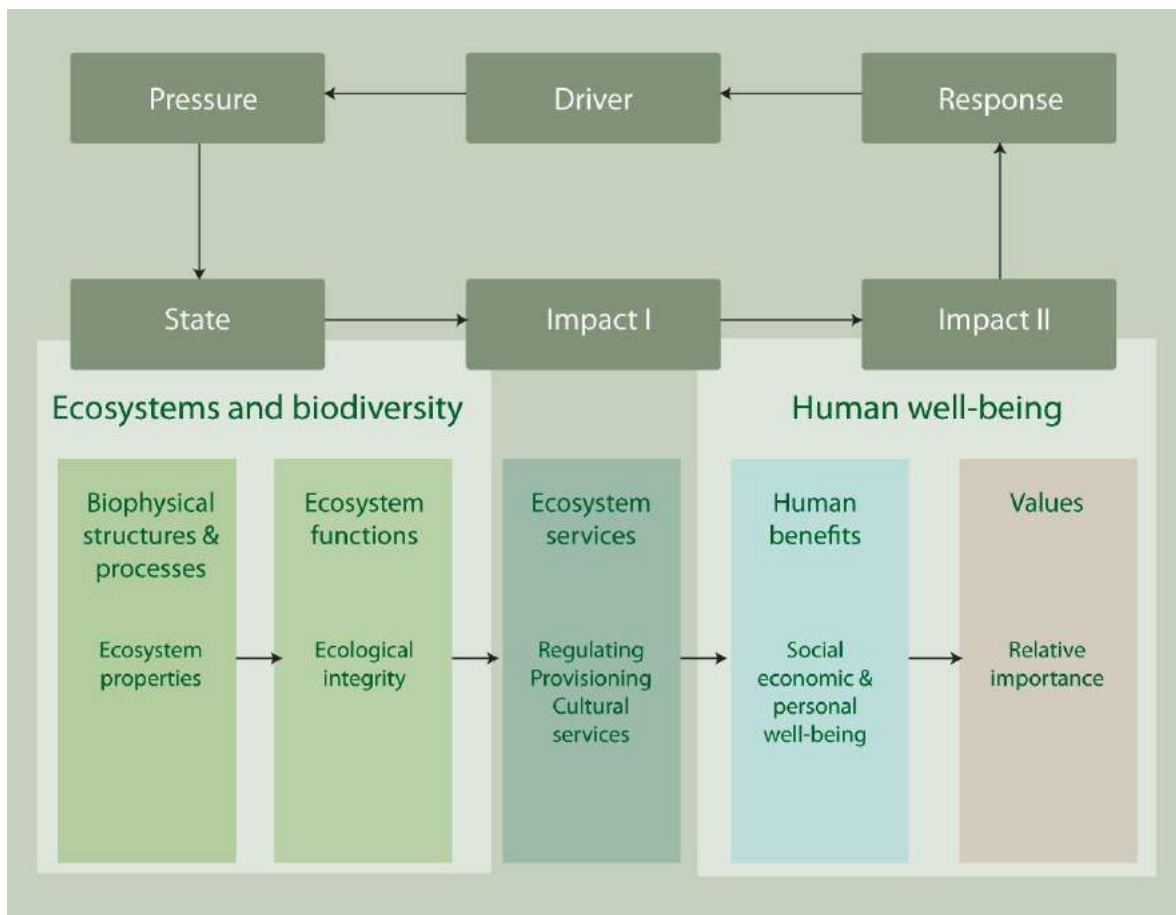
Pressure

Driver

Response

State

Impact I

Impact II

Ecosystems and biodiversity

Human well-being

Biophysical structures & processes

Ecosystem properties

Ecosystem functions

Ecological integrity

Ecosystem services

Regulating Provisioning Cultural services

Human benefits

Social economic & personal well-being

Values

Relative importance